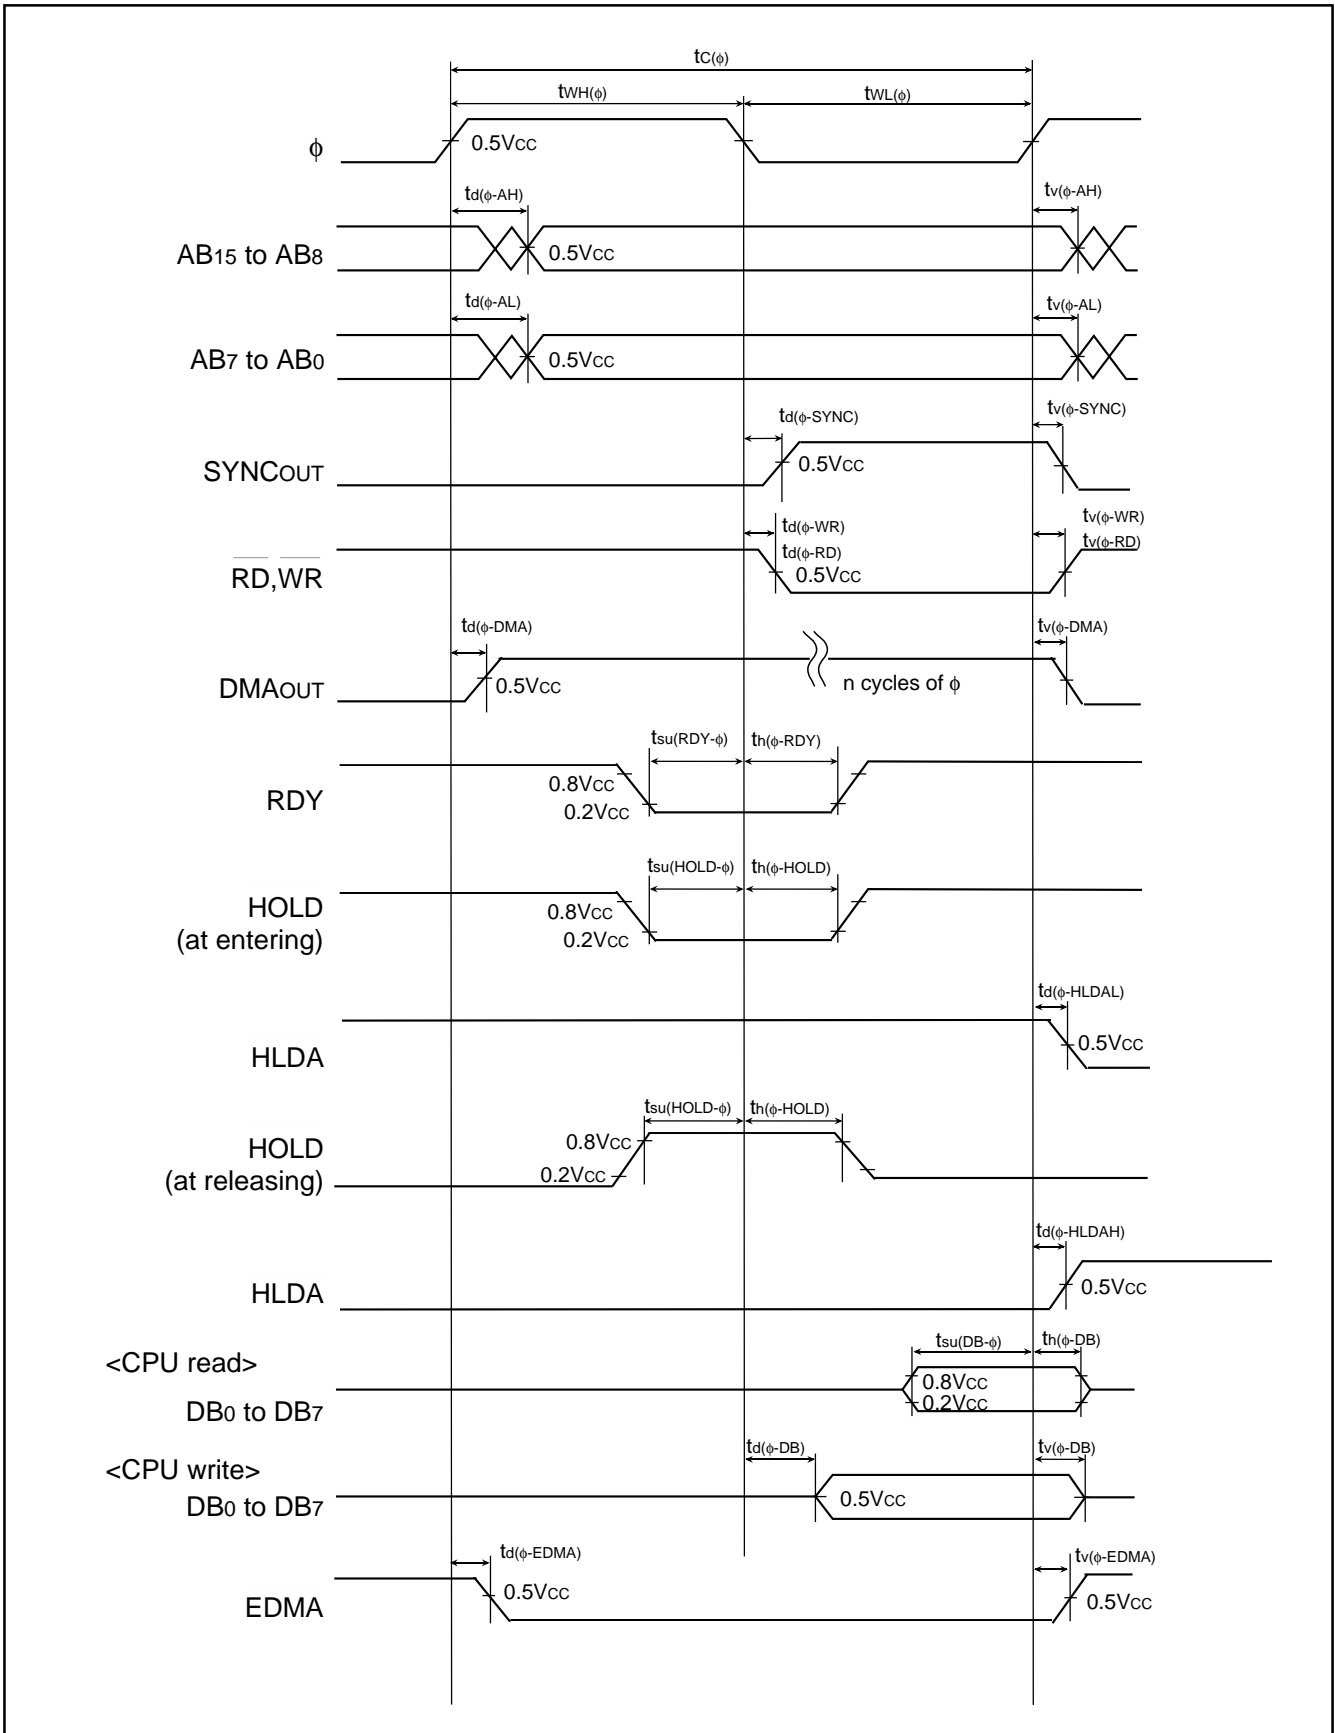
$t_{C(\phi)}$
$t_{WH(\phi)}$
$t_{WL(\phi)}$
$\phi$
0.5VCC
$t_{d(\phi\text{-}AH)}$
$t_{v(\phi\text{-}AH)}$
AB15 to AB8
0.5VCC
$t_{d(\phi\text{-}AL)}$
$t_{v(\phi\text{-}AL)}$
AB7 to AB0
0.5VCC
$t_{d(\phi\text{-}SYNC)}$
$t_{v(\phi\text{-}SYNC)}$
SYNCOUT
0.5VCC
$t_{d(\phi\text{-}WR)}$
$t_{v(\phi\text{-}WR)}$
$t_{d(\phi\text{-}RD)}$
$t_{v(\phi\text{-}RD)}$
$\overline{RD}$,$\overline{WR}$
0.5VCC
$t_{d(\phi\text{-}DMA)}$
$t_{v(\phi\text{-}DMA)}$
DMAOUT
0.5VCC
n cycles of $\phi$
$t_{su(RDY\text{-}\phi)}$
$t_{h(\phi\text{-}RDY)}$
RDY
0.8VCC
0.2VCC
$t_{su(HOLD\text{-}\phi)}$
$t_{h(\phi\text{-}HOLD)}$
HOLD
(at entering)
0.8VCC
0.2VCC
$t_{d(\phi\text{-}HLDAL)}$
HLDA
0.5VCC
$t_{su(HOLD\text{-}\phi)}$
$t_{h(\phi\text{-}HOLD)}$
HOLD
(at releasing)
0.8VCC
0.2VCC
$t_{d(\phi\text{-}HLDAH)}$
HLDA
0.5VCC
$t_{su(DB\text{-}\phi)}$
$t_{h(\phi\text{-}DB)}$
<CPU read>
DB0 to DB7
0.8VCC
0.2VCC
$t_{d(\phi\text{-}DB)}$
$t_{v(\phi\text{-}DB)}$
<CPU write>
DB0 to DB7
0.5VCC
$t_{d(\phi\text{-}EDMA)}$
$t_{v(\phi\text{-}EDMA)}$
EDMA
0.5VCC
0.5VCC